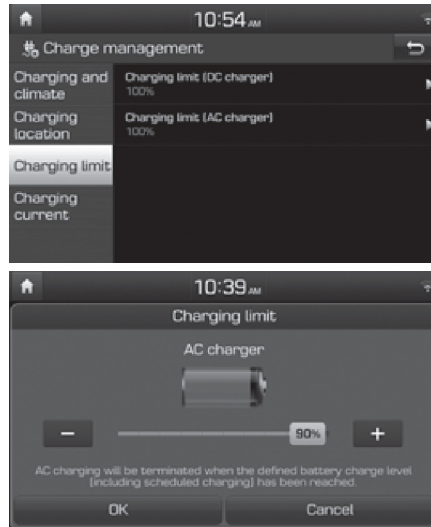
10:54 AM

Charge management

Charging and climate

Charging location

Charging limit

Charging current

Charging limit (DC charger)
100%

Charging limit (AC charger)
100%

10:39 AM

Charging limit

AC charger

−

90%

+

AC charging will be terminated when the defined battery charge level (including scheduled charging) has been reached.

OK

Cancel